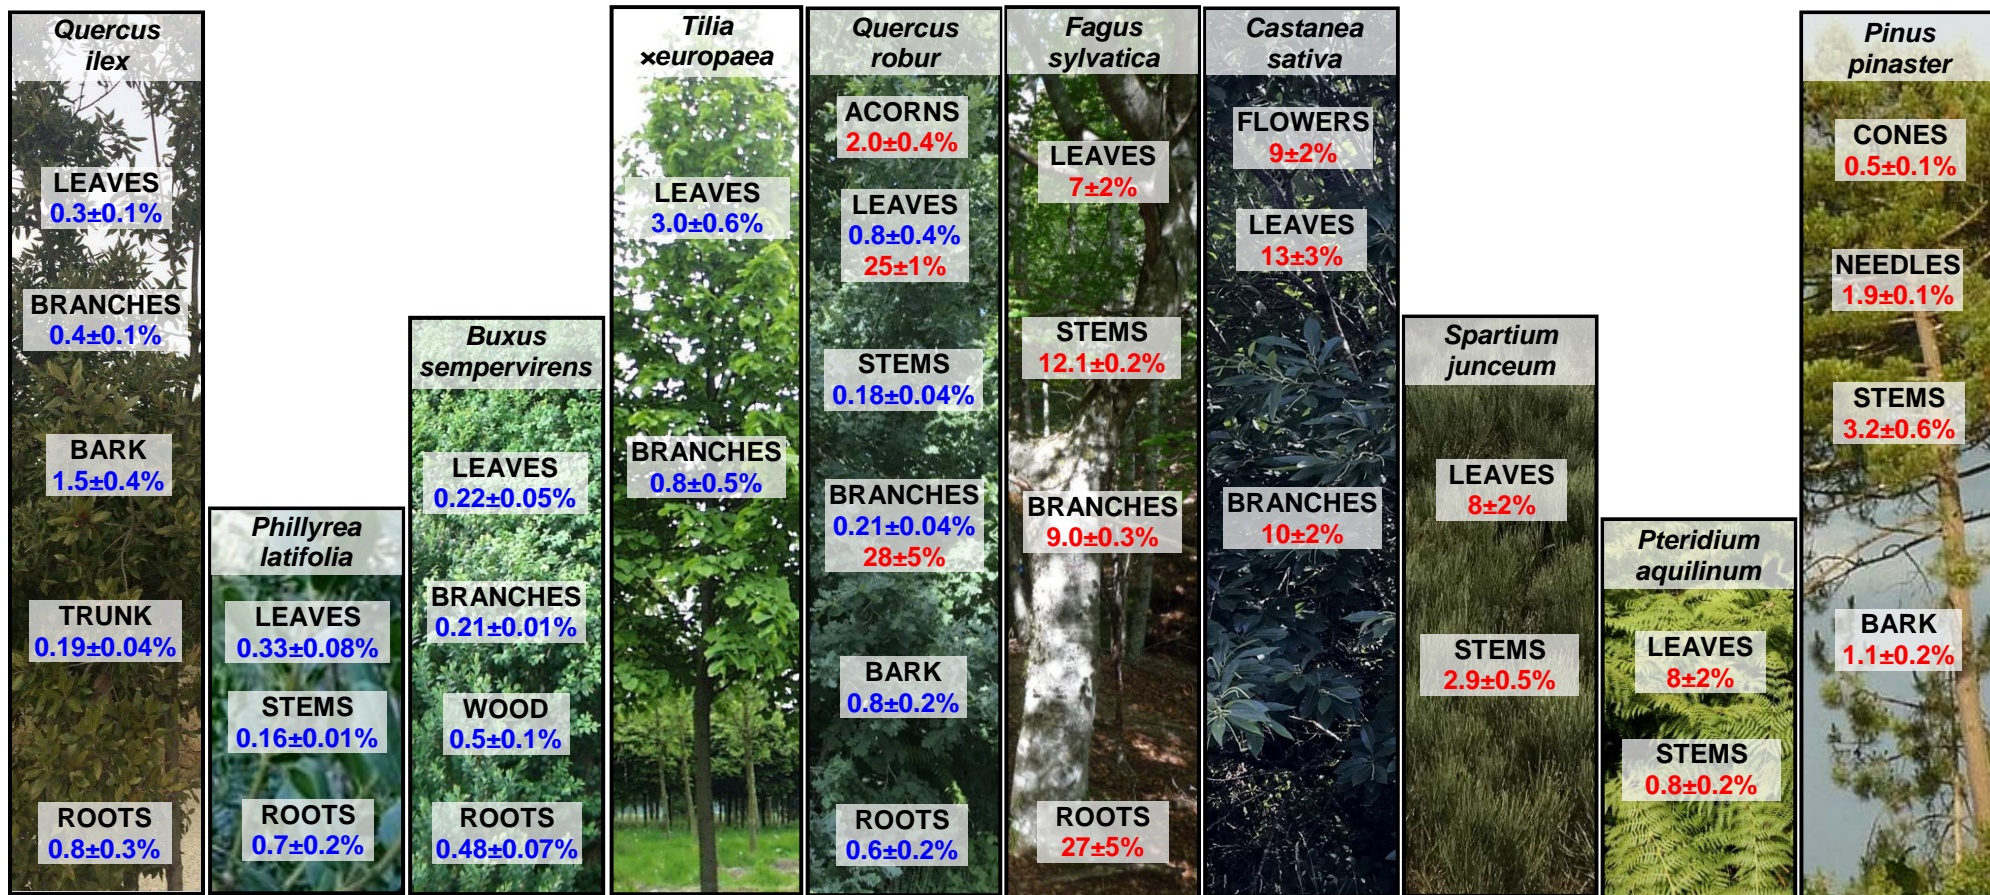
Quercus ilex

LEAVES
0.3±0.1%

BRANCHES
0.4±0.1%

BARK
1.5±0.4%

TRUNK
0.19±0.04%

ROOTS
0.8±0.3%

Phillyrea latifolia

LEAVES
0.33±0.08%

STEMS
0.16±0.01%

ROOTS
0.7±0.2%

Buxus sempervirens

LEAVES
0.22±0.05%

BRANCHES
0.21±0.01%

WOOD
0.5±0.1%

ROOTS
0.48±0.07%

Tilia ×europaea

LEAVES
3.0±0.6%

BRANCHES
0.8±0.5%

Quercus robur

ACORNS
2.0±0.4%

LEAVES
0.8±0.4%
25±1%

STEMS
0.18±0.04%

BRANCHES
0.21±0.04%
28±5%

BARK
0.8±0.2%

ROOTS
0.6±0.2%

Fagus sylvatica

LEAVES
7±2%

STEMS
12.1±0.2%

BRANCHES
9.0±0.3%

ROOTS
27±5%

Castanea sativa

FLOWERS
9±2%

LEAVES
13±3%

BRANCHES
10±2%

Spartium junceum

LEAVES
8±2%

STEMS
2.9±0.5%

Pteridium aquilinum

LEAVES
8±2%

STEMS
0.8±0.2%

Pinus pinaster

CONES
0.5±0.1%

NEEDLES
1.9±0.1%

STEMS
3.2±0.6%

BARK
1.1±0.2%